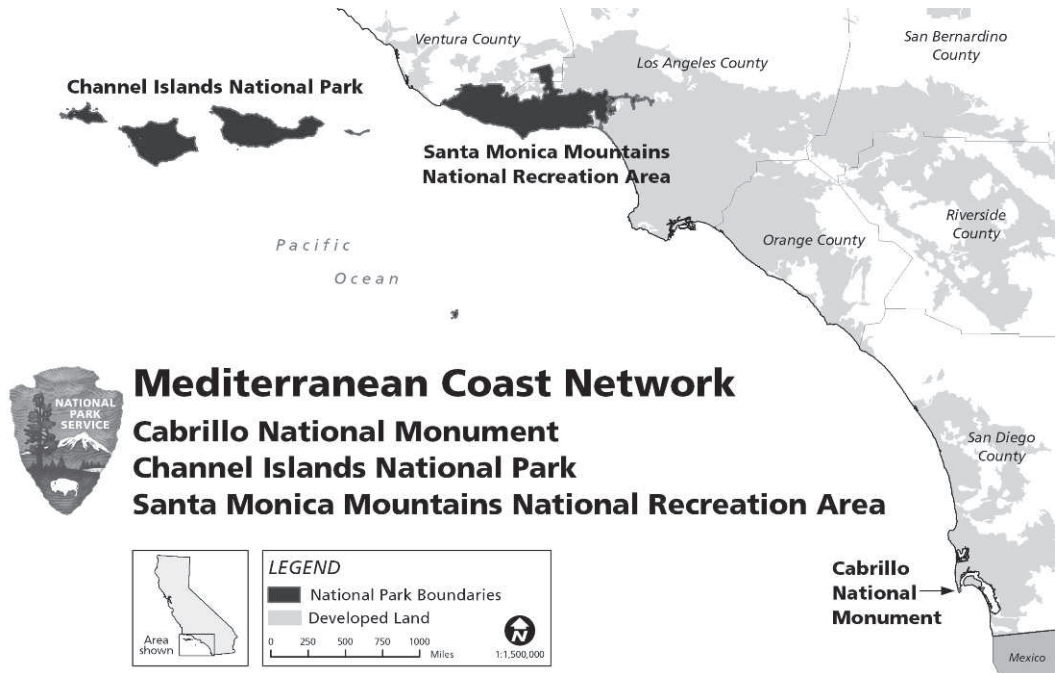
Ventura County

Los Angeles County

San Bernardino County

Channel Islands National Park

Santa Monica Mountains National Recreation Area

Riverside County

Orange County

Pacific Ocean

NATIONAL PARK SERVICE

Mediterranean Coast Network

Cabrillo National Monument
Channel Islands National Park
Santa Monica Mountains National Recreation Area

San Diego County

Area shown

LEGEND
National Park Boundaries
Developed Land

0 250 500 750 1000 Miles

N

1:1,500,000

Cabrillo National Monument

Mexico